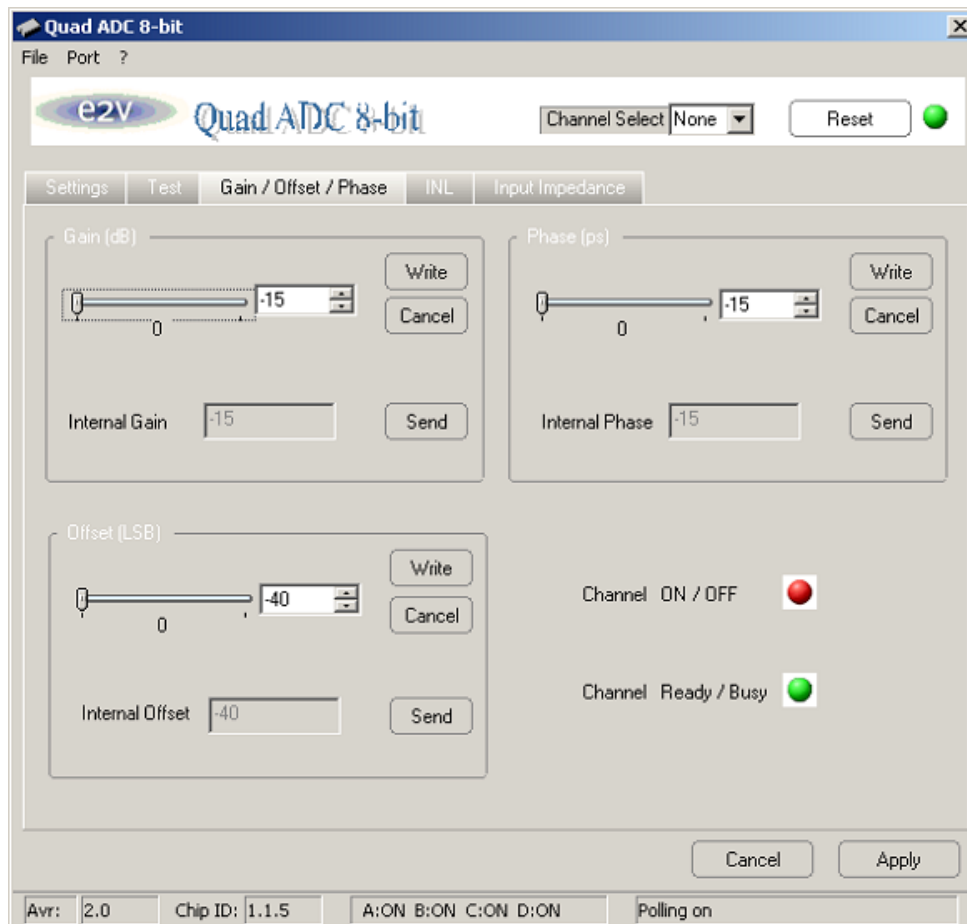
Quad ADC 8-bit
File Port ?

e2v Quad ADC 8-bit
Channel Select None
Reset

Settings Test Gain / Offset / Phase INL Input Impedance

Gain (dB)
-15
0
Write
Cancel
Internal Gain -15
Send

Phase (ps)
-15
0
Write
Cancel
Internal Phase -15
Send

Offset (LSB)
-40
0
Write
Cancel
Internal Offset -40
Send

Channel ON / OFF
Channel Ready / Busy

Cancel
Apply

Avr: 2.0
Chip ID: 1.1.5
A:ON B:ON C:ON D:ON
Polling on